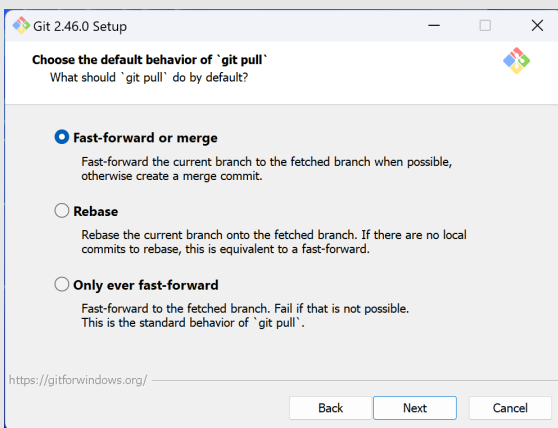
Git 2.46.0 Setup

Choose the default behavior of `git pull`
What should `git pull` do by default?

Fast-forward or merge
Fast-forward the current branch to the fetched branch when possible, otherwise create a merge commit.

Rebase
Rebase the current branch onto the fetched branch. If there are no local commits to rebase, this is equivalent to a fast-forward.

Only ever fast-forward
Fast-forward to the fetched branch. Fail if that is not possible. This is the standard behavior of `git pull`.

https://gitforwindows.org/

Back Next Cancel